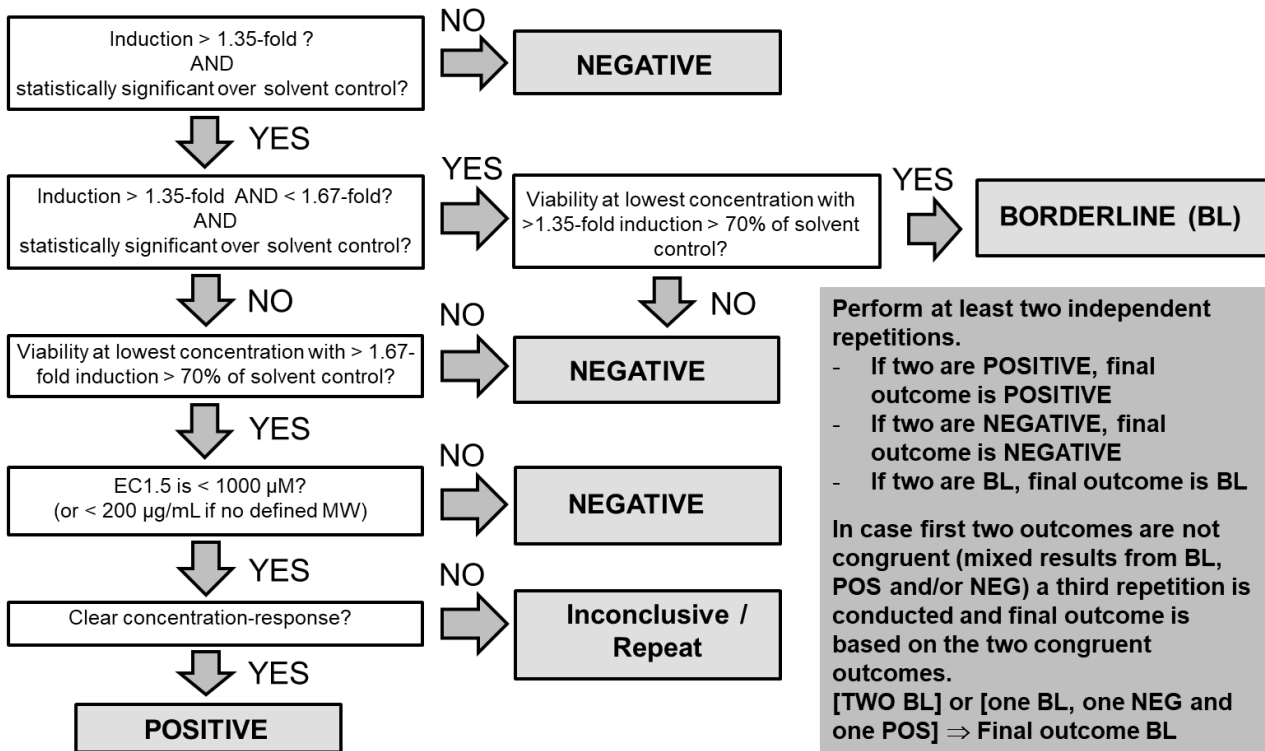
Induction > 1.35-fold ?
AND
statistically significant over solvent control?

NO

NEGATIVE

YES

Induction > 1.35-fold AND < 1.67-fold?
AND
statistically significant over solvent control?

YES

Viability at lowest concentration with >1.35-fold induction > 70% of solvent control?

YES

BORDERLINE (BL)

NO

NO

Perform at least two independent repetitions.
- If two are POSITIVE, final outcome is POSITIVE
- If two are NEGATIVE, final outcome is NEGATIVE
- If two are BL, final outcome is BL

In case first two outcomes are not congruent (mixed results from BL, POS and/or NEG) a third repetition is conducted and final outcome is based on the two congruent outcomes.
[TWO BL] or [one BL, one NEG and one POS] $\Rightarrow$ Final outcome BL

NO

Viability at lowest concentration with > 1.67-fold induction > 70% of solvent control?

NEGATIVE

YES

NO

EC1.5 is < 1000 µM?
(or < 200 µg/mL if no defined MW)

NEGATIVE

YES

NO

Clear concentration-response?

Inconclusive / Repeat

YES

POSITIVE